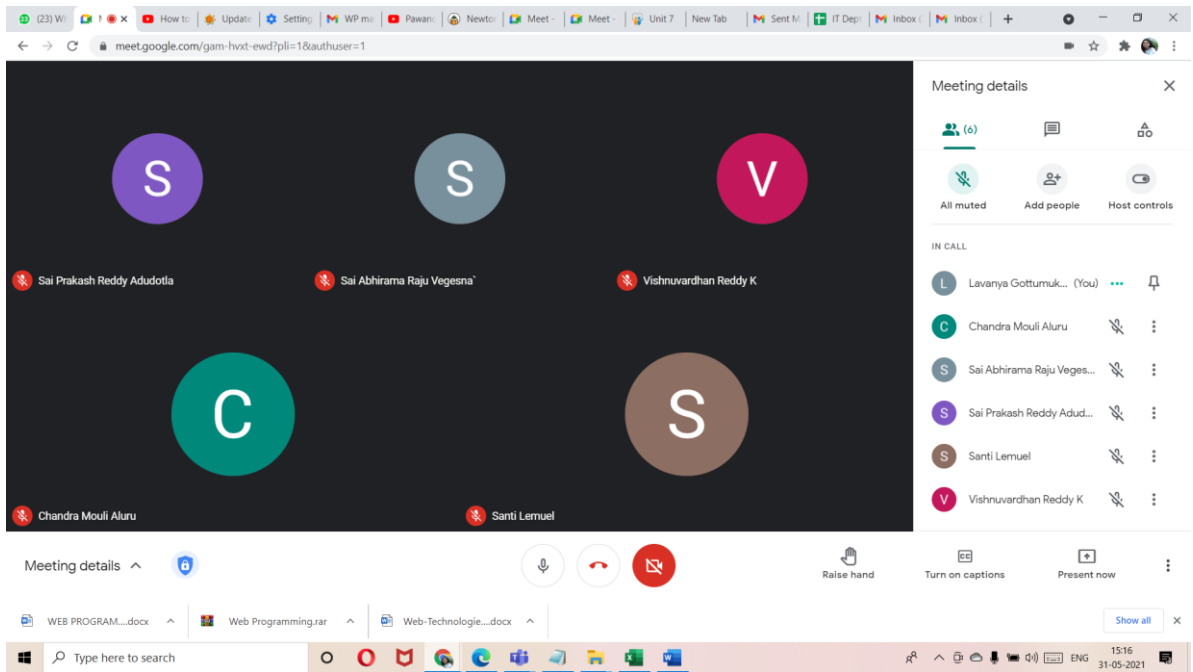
(23) W | M | How to | Update | Setting | WP ma | Pawan | Newto | Meet - | Meet - | Unit 7 | New Tab | Sent M | IT Dept | Inbox | Inbox

meet.google.com/gam-hvxt-ewd?pli=1&authuser=1

S
Sai Prakash Reddy Adudotla

S
Sai Abhirama Raju Vegesna

V
Vishnuvardhan Reddy K

C
Chandra Mouli Aluru

S
Santi Lemuel

Meeting details

(6)

All muted
Add people
Host controls

IN CALL

L Lavanya Gottumuk... (You)
C Chandra Mouli Aluru
S Sai Abhirama Raju Veges...
S Sai Prakash Reddy Adud...
S Santi Lemuel
V Vishnuvardhan Reddy K

Meeting details

Raise hand
Turn on captions
Present now

WEB PROGRAM....docx
Web Programming.rar
Web-Technologie....docx
Show all

Type here to search

ENG
15:16
31-05-2021